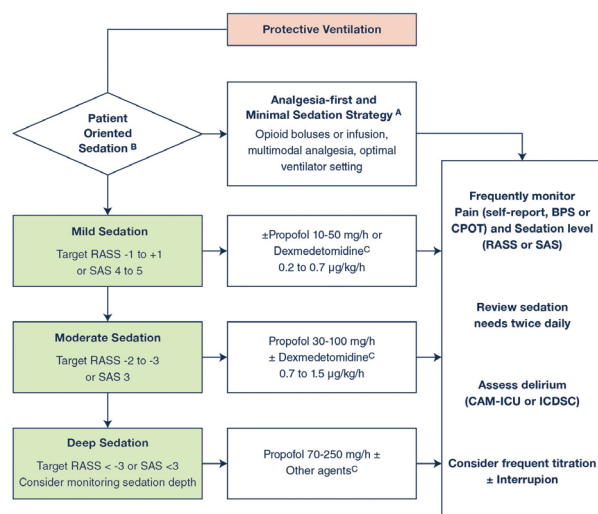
Protective Ventilation

Patient Oriented Sedation $^{B}$

Analgesia-first and Minimal Sedation Strategy $^{A}$
Opioid boluses or infusion, multimodal analgesia, optimal ventilator setting

Mild Sedation
Target RASS -1 to +1 or SAS 4 to 5

±Propofol 10-50 mg/h or Dexmedetomidine$^{C}$ 0.2 to 0.7 µg/kg/h

Moderate Sedation
Target RASS -2 to -3 or SAS 3

Propofol 30-100 mg/h ± Dexmedetomidine$^{C}$ 0.7 to 1.5 µg/kg/h

Deep Sedation
Target RASS < -3 or SAS <3
Consider monitoring sedation depth

Propofol 70-250 mg/h ± Other agents$^{C}$

Frequently monitor Pain (self-report, BPS or CPOT) and Sedation level (RASS or SAS)

Review sedation needs twice daily

Assess delirium (CAM-ICU or ICDSC)

Consider frequent titration ± Interrupion